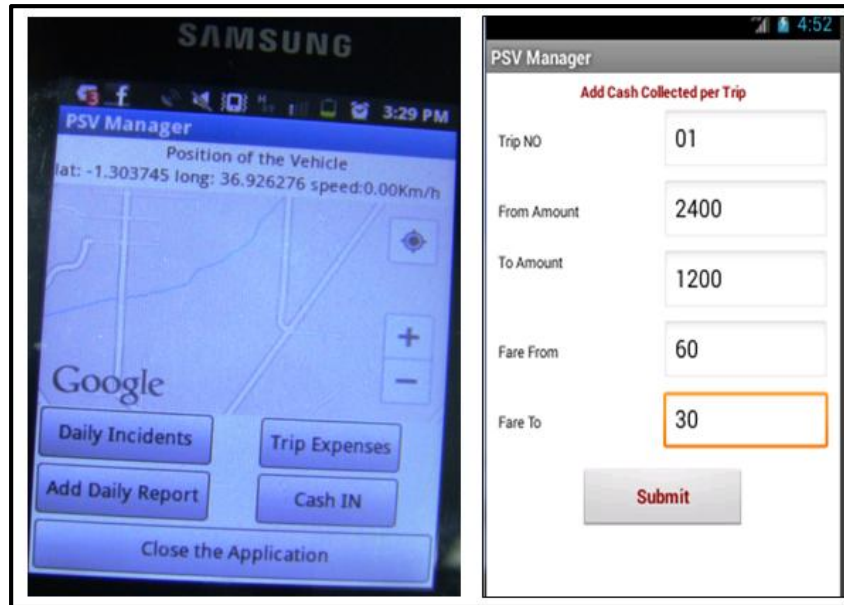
SAMSUNG

3:29 PM

PSV Manager

Position of the Vehicle

lat: -1.303745 long: 36.926276 speed:0.00Km/h

+

−

Google

Daily Incidents

Trip Expenses

Add Daily Report

Cash IN

Close the Application

4:52

PSV Manager

Add Cash Collected per Trip

Trip NO 01

From Amount 2400

To Amount 1200

Fare From 60

Fare To 30

Submit